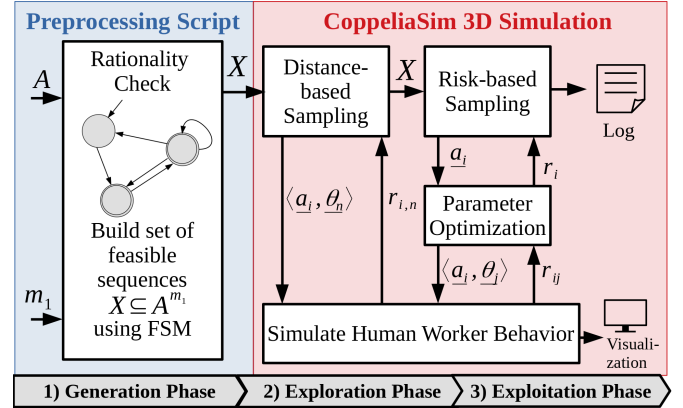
Preprocessing Script

CoppeliaSim 3D Simulation

$A$

Rationality Check

$X$

Build set of feasible sequences $X \subseteq A^{m_1}$ using FSM

$m_1$

Distance-based Sampling

$X$

Risk-based Sampling

Log

$\langle \underline{a_i}, \underline{\theta_n} \rangle$

$r_{i,n}$

$\underline{a_i}$

$r_i$

Parameter Optimization

$\langle \underline{a_i}, \underline{\theta_j} \rangle$

$r_{ij}$

Simulate Human Worker Behavior

Visualization

1) Generation Phase

2) Exploration Phase

3) Exploitation Phase